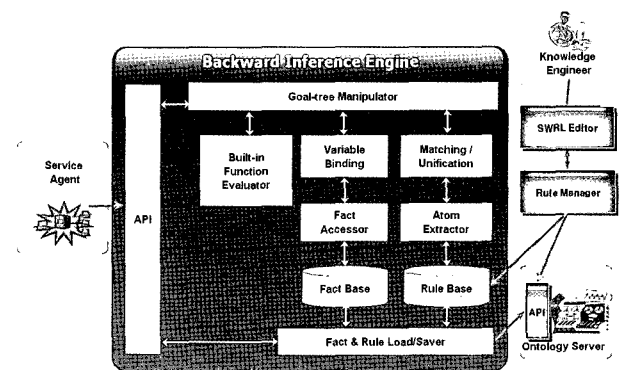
Backward Inference Engine

Knowledge Engineer

Goal-tree Manipulator

Service Agent

API

Built-in Function Evaluator

Variable Binding

Matching / Unification

SWRL Editor

Rule Manager

Fact Accessor

Atom Extractor

Fact Base

Rule Base

API

Fact & Rule Load/Saver

Ontology Server